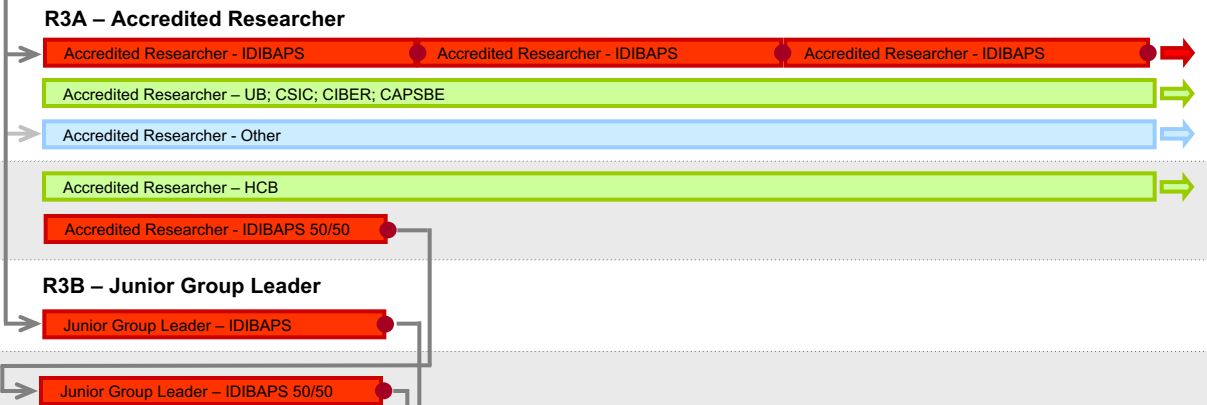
R3A – Accredited Researcher

Accredited Researcher - IDIBAPS

Accredited Researcher - IDIBAPS

Accredited Researcher - IDIBAPS

Accredited Researcher – UB; CSIC; CIBER; CAPSBE

Accredited Researcher - Other

Accredited Researcher – HCB

Accredited Researcher - IDIBAPS 50/50

R3B – Junior Group Leader

Junior Group Leader – IDIBAPS

Junior Group Leader – IDIBAPS 50/50